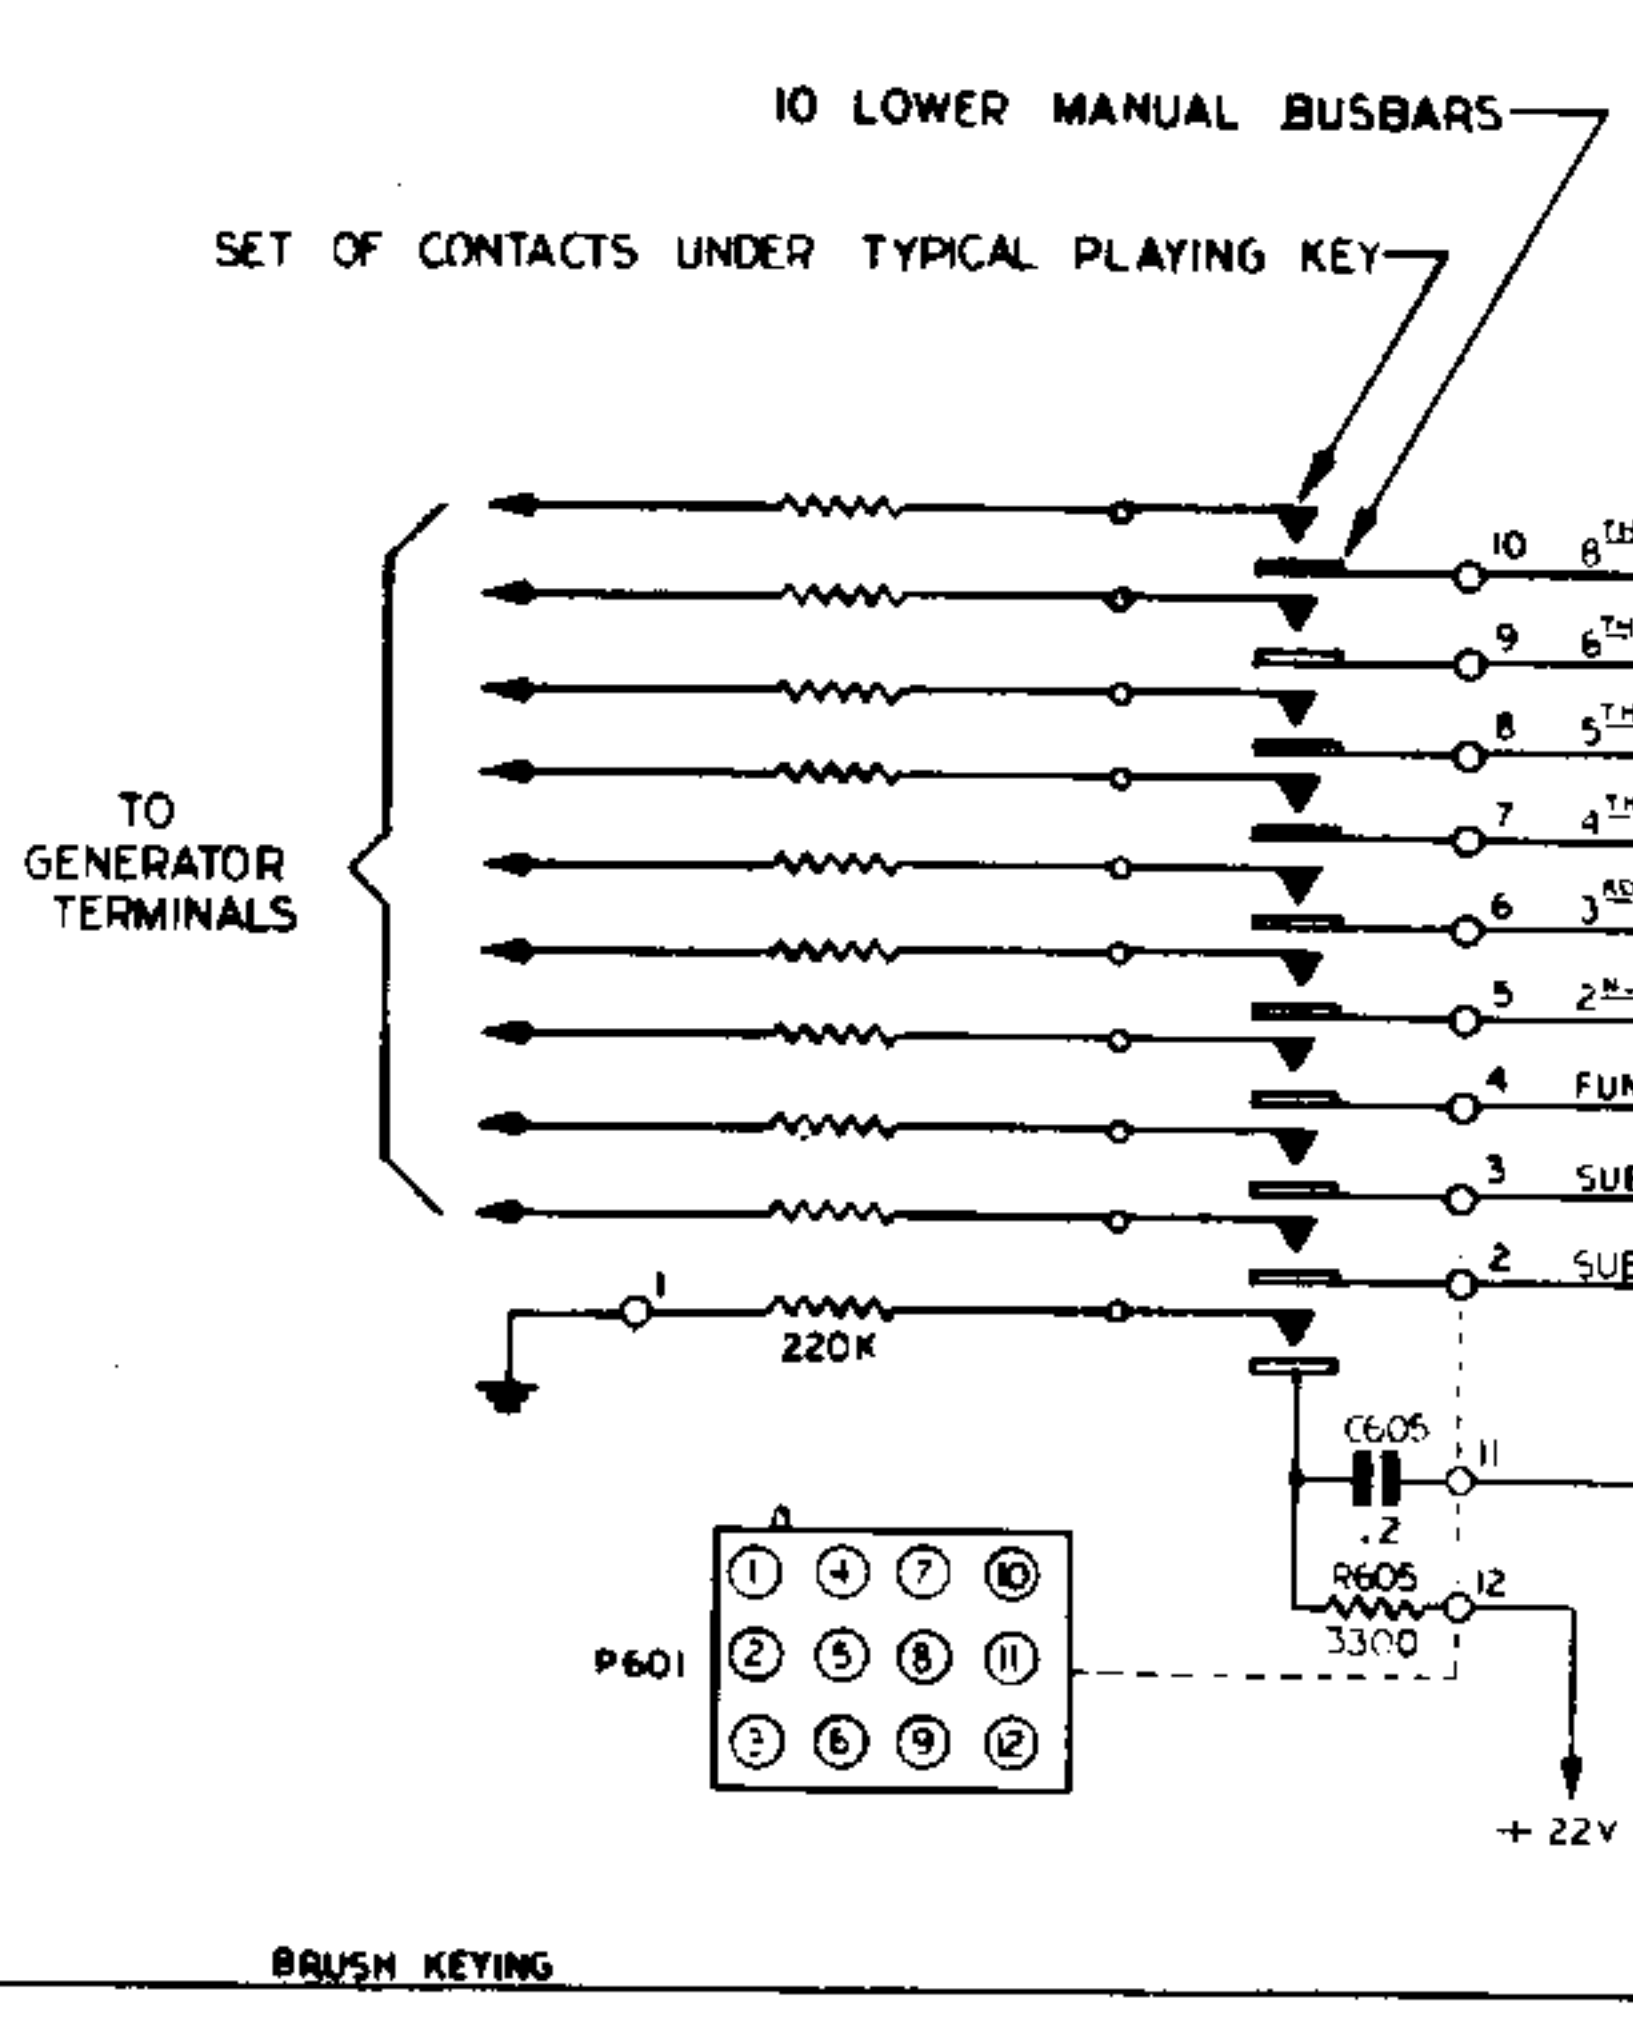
10 LOWER MANUAL BUSBARS

SET OF CONTACTS UNDER TYPICAL PLAYING KEY

TO GENERATOR TERMINALS

10 8TH

9 6TH

8 5TH

7 4TH

6 3RD

5 2N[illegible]

4 FUN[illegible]

3 SUB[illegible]

2 SUB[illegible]

1

220K

C605

.2

11

R605

3300

12

+ 22V

P601

① ④ ⑦ ⑩
② ⑤ ⑧ ⑪
③ ⑥ ⑨ ⑫

BRUSH KEYING